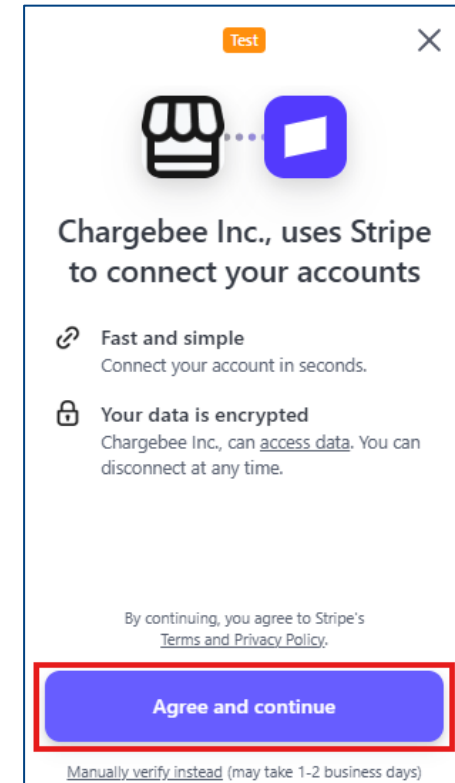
Test

Chargebee Inc., uses Stripe to connect your accounts

Fast and simple
Connect your account in seconds.

Your data is encrypted
Chargebee Inc., can access data. You can disconnect at any time.

By continuing, you agree to Stripe's Terms and Privacy Policy.

Agree and continue

Manually verify instead (may take 1-2 business days)